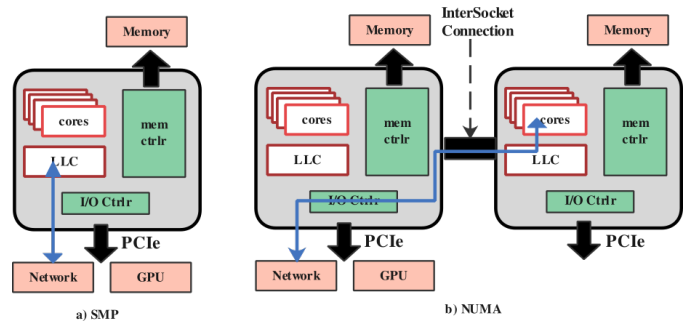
Memory

cores

mem ctrlr

LLC

I/O Ctrlr

PCIe

Network

GPU

a) SMP

InterSocket Connection

Memory

cores

mem ctrlr

LLC

I/O Ctrlr

PCIe

Network

GPU

Memory

cores

mem ctrlr

LLC

I/O Ctrlr

PCIe

b) NUMA